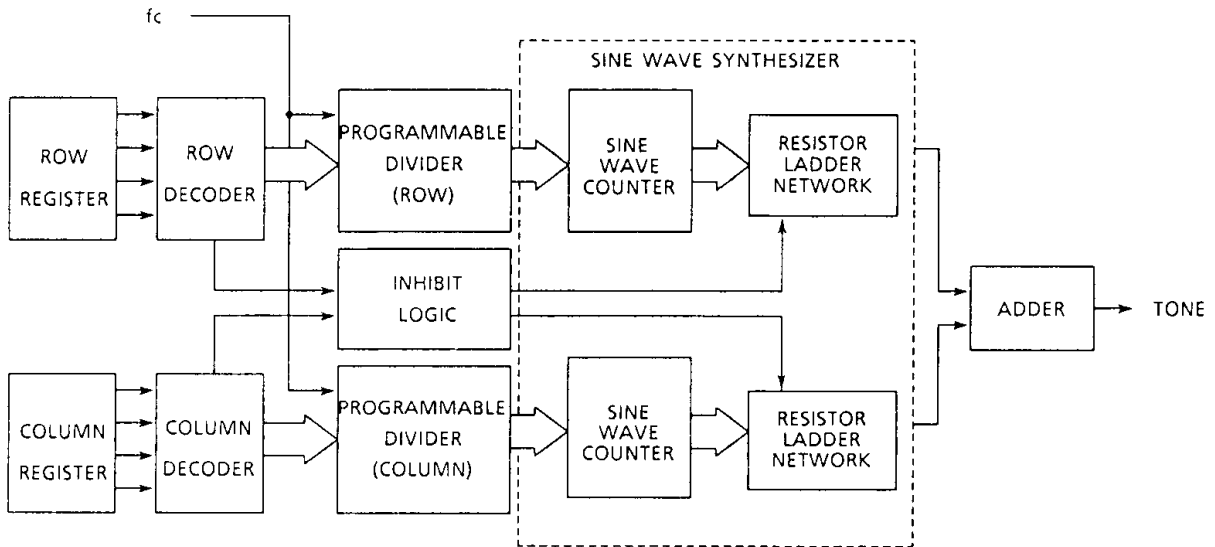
fc

SINE WAVE SYNTHESIZER

ROW REGISTER

ROW DECODER

PROGRAMMABLE DIVIDER (ROW)

SINE WAVE COUNTER

RESISTOR LADDER NETWORK

INHIBIT LOGIC

ADDER

TONE

COLUMN REGISTER

COLUMN DECODER

PROGRAMMABLE DIVIDER (COLUMN)

SINE WAVE COUNTER

RESISTOR LADDER NETWORK